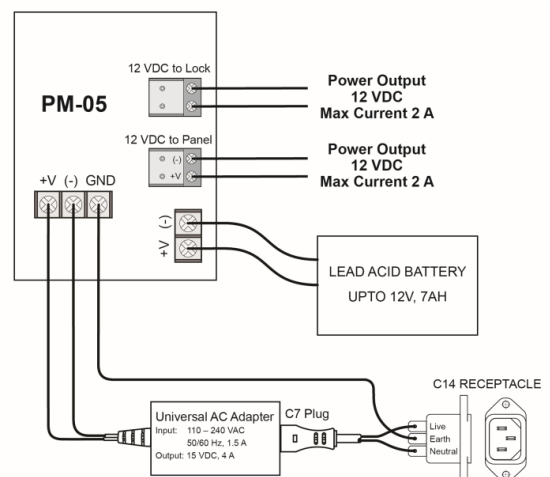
PM-05

12 VDC to Lock

Power Output
12 VDC
Max Current 2 A

12 VDC to Panel

(-)
+V

Power Output
12 VDC
Max Current 2 A

+V (-) GND

(-)
+V

LEAD ACID BATTERY
UPTO 12V, 7AH

C14 RECEPTACLE

Universal AC Adapter
Input: 110 – 240 VAC
50/60 Hz, 1.5 A
Output: 15 VDC, 4 A

C7 Plug

Live
Earth
Neutral